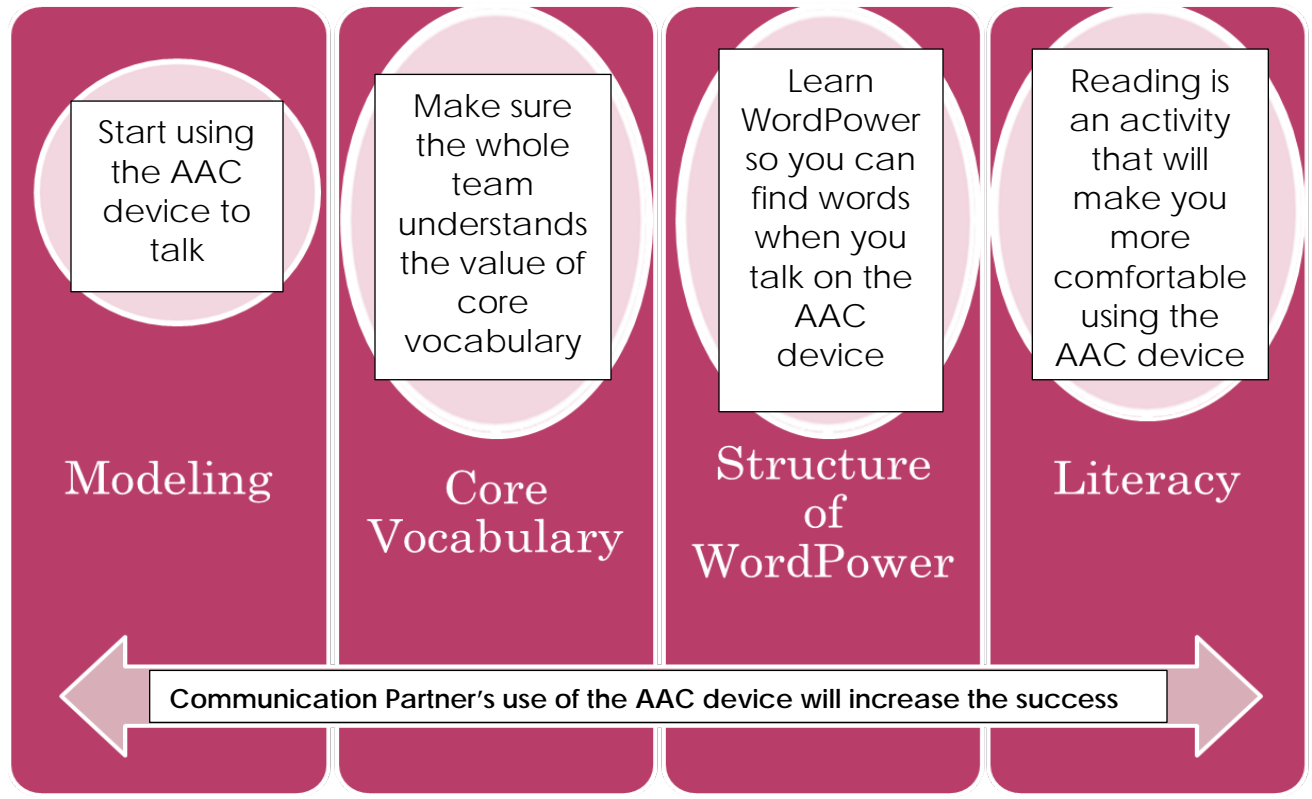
Start using the AAC device to talk

Modeling

Make sure the whole team understands the value of core vocabulary

Core Vocabulary

Learn WordPower so you can find words when you talk on the AAC device

Structure of WordPower

Reading is an activity that will make you more comfortable using the AAC device

Literacy

Communication Partner's use of the AAC device will increase the success